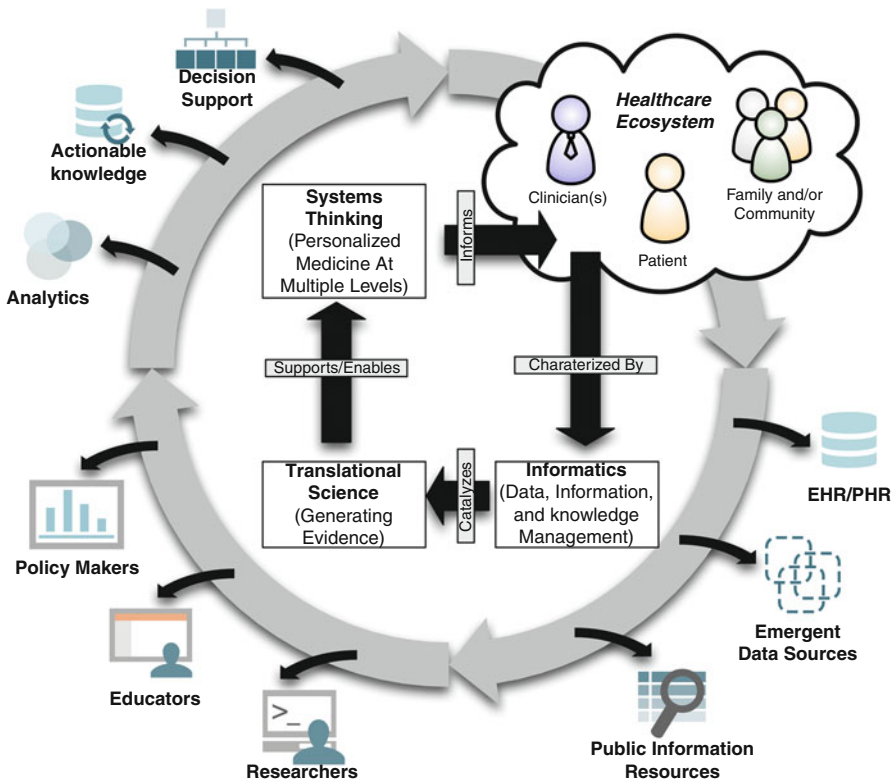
Decision Support

Actionable knowledge

Analytics

Healthcare Ecosystem

Clinician(s)

Family and/or Community

Patient

Systems Thinking (Personalized Medicine At Multiple Levels)

Informs

Supports/Enables

Charaterized By

Translational Science (Generating Evidence)

Catalyzes

Informatics (Data, Information, and knowledge Management)

EHR/PHR

Emergent Data Sources

Public Information Resources

Policy Makers

Educators

Researchers